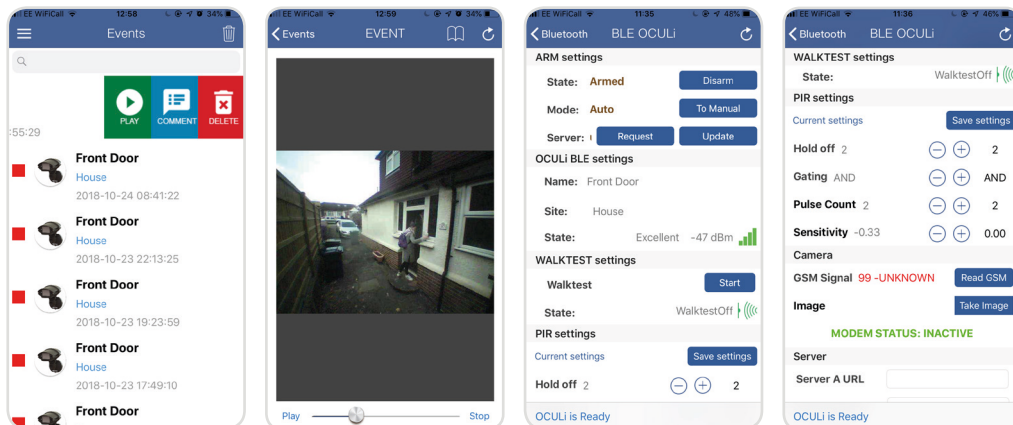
EE WiFiCall 12:58 34%
Events
55:29
PLAY COMMENT DELETE
Front Door
House
2018-10-24 08:41:22
Front Door
House
2018-10-23 22:13:25
Front Door
House
2018-10-23 19:23:59
Front Door
House
2018-10-23 17:49:10
Front Door

EE WiFiCall 12:59 34%
Events EVENT
Play Stop

EE WiFiCall 11:35 48%
Bluetooth BLE OCULi
ARM settings
State: Armed Disarm
Mode: Auto To Manual
Server: Request Update
OCULi BLE settings
Name: Front Door
Site: House
State: Excellent -47 dBm
WALKTEST settings
Walktest Start
State: WalktestOff
PIR settings
Current settings Save settings
Hold off 2 2
OCULi is Ready

EE WiFiCall 11:36 46%
Bluetooth BLE OCULi
WALKTEST settings
State: WalktestOff
PIR settings
Current settings Save settings
Hold off 2 2
Gating AND AND
Pulse Count 2 2
Sensitivity -0.33 0.00
Camera
GSM Signal 99 -UNKNOWN Read GSM
Image Take Image
MODEM STATUS: INACTIVE
Server
Server A URL
OCULi is Ready